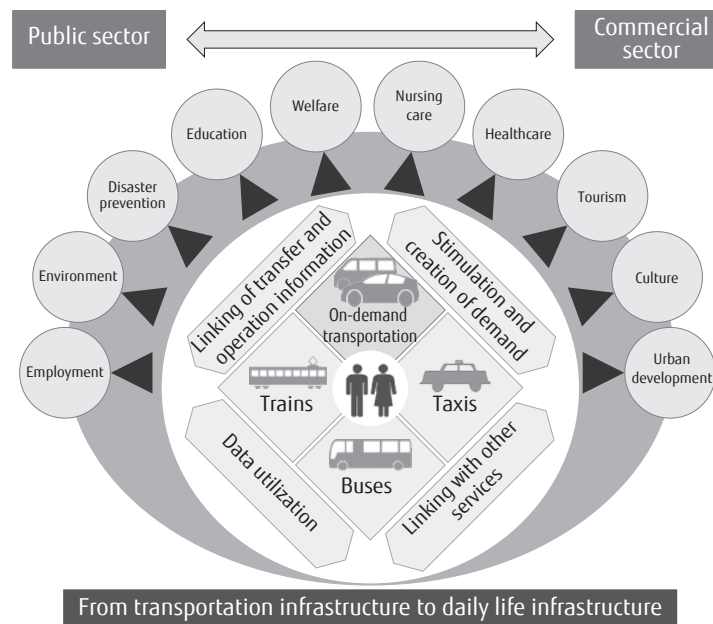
Public sector

Commercial sector

Employment

Environment

Disaster prevention

Education

Welfare

Nursing care

Healthcare

Tourism

Culture

Urban development

Linking of transfer and operation information

Stimulation and creation of demand

On-demand transportation

Trains

Taxis

Buses

Data utilization

Linking with other services

From transportation infrastructure to daily life infrastructure